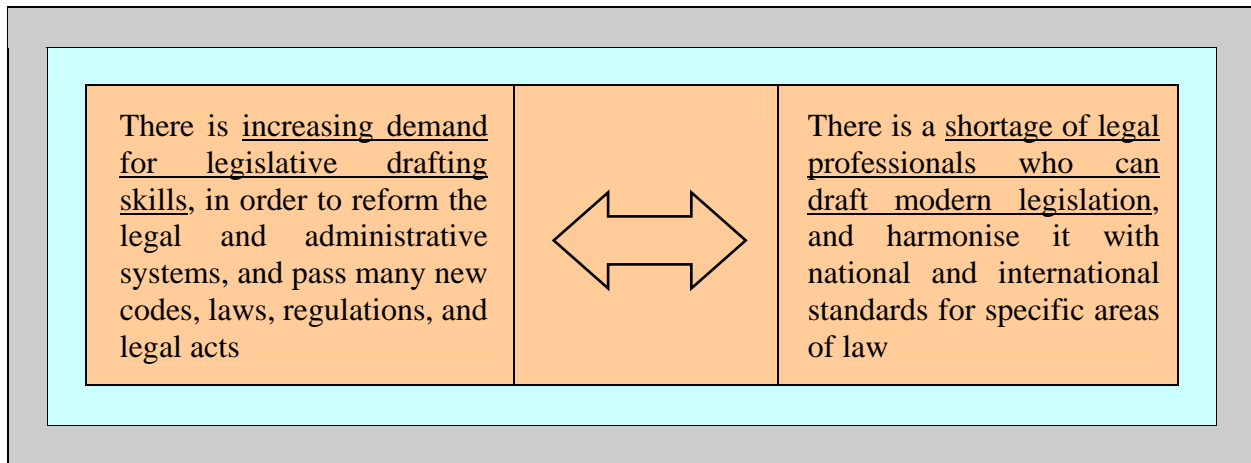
| There is increasing demand for legislative drafting skills, in order to reform the legal and administrative systems, and pass many new codes, laws, regulations, and legal acts | | There is a shortage of legal professionals who can draft modern legislation, and harmonise it with national and international standards for specific areas of law |
|---|---|---|